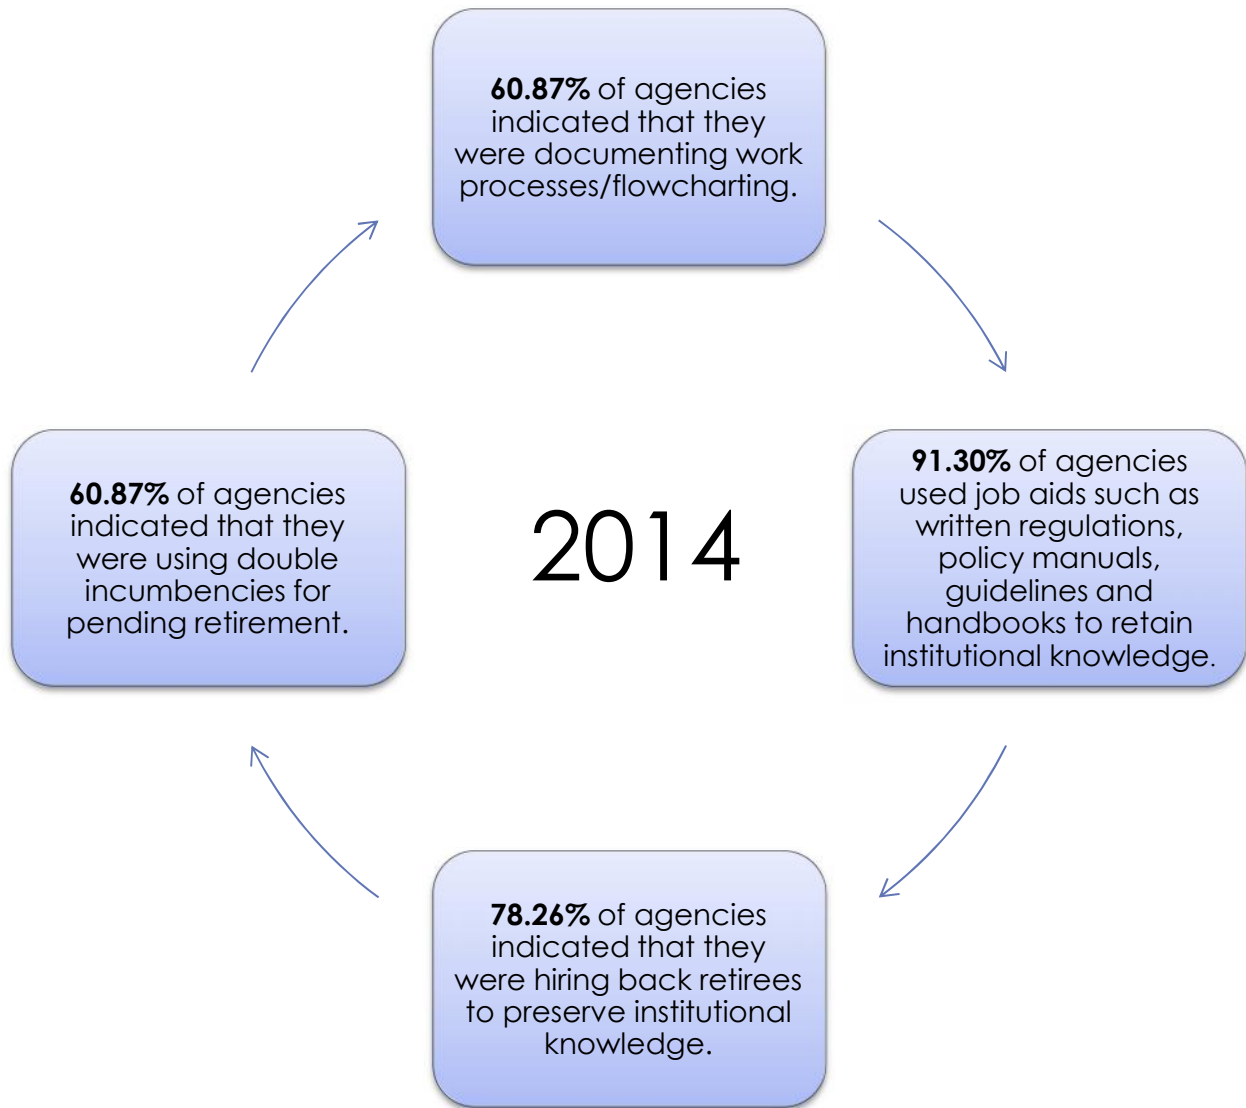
60.87% of agencies indicated that they were documenting work processes/flowcharting.

91.30% of agencies used job aids such as written regulations, policy manuals, guidelines and handbooks to retain institutional knowledge.

2014

78.26% of agencies indicated that they were hiring back retirees to preserve institutional knowledge.

60.87% of agencies indicated that they were using double incumbencies for pending retirement.